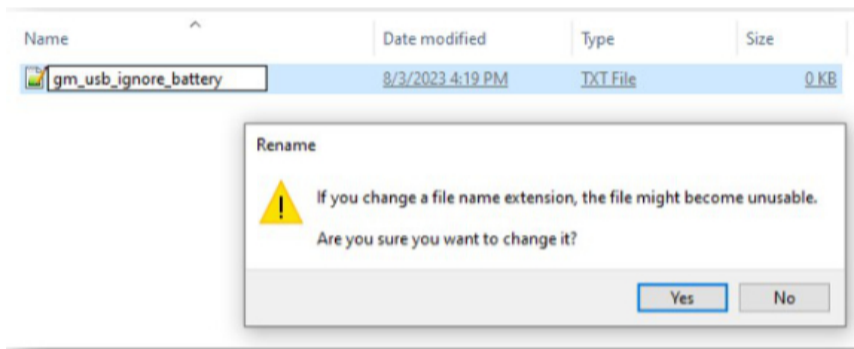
| Name | Date modified | Type | Size |
|---|---|---|---|
| gm_usb_ignore_battery | 8/3/2023 4:19 PM | TXT File | 0 KB |

Rename

If you change a file name extension, the file might become unusable.

Are you sure you want to change it?

Yes No